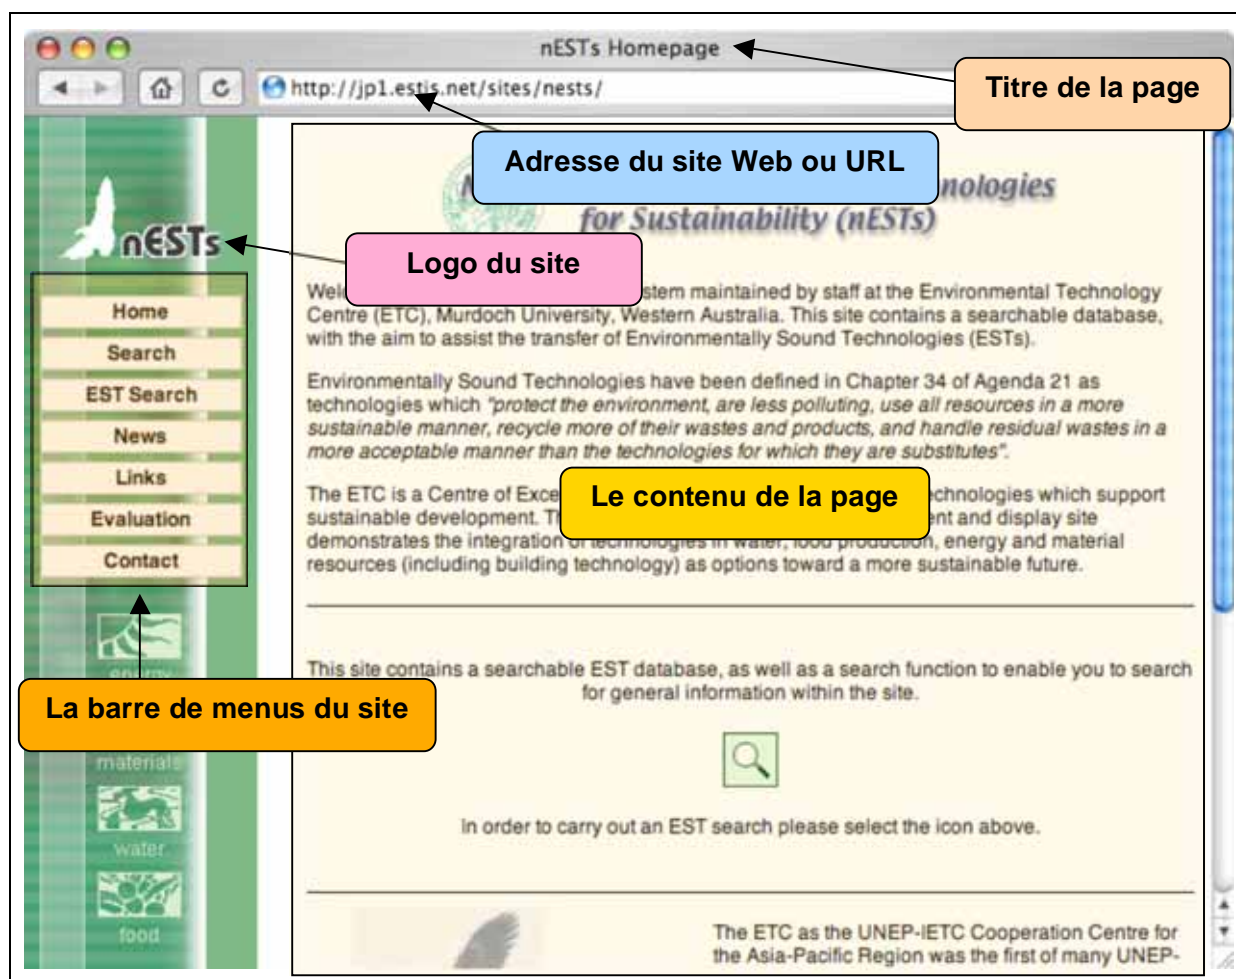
nESTs Homepage

Titre de la page

http://jp1.estis.net/sites/nests/

Adresse du site Web ou URL

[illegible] nologies for Sustainability (nESTs)

nESTs

Logo du site

Home
Search
EST Search
News
Links
Evaluation
Contact

Wel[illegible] stem maintained by staff at the Environmental Technology Centre (ETC), Murdoch University, Western Australia. This site contains a searchable database, with the aim to assist the transfer of Environmentally Sound Technologies (ESTs).

Environmentally Sound Technologies have been defined in Chapter 34 of Agenda 21 as technologies which "protect the environment, are less polluting, use all resources in a more sustainable manner, recycle more of their wastes and products, and handle residual wastes in a more acceptable manner than the technologies for which they are substitutes".

The ETC is a Centre of Exce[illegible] chnologies which support sustainable development. T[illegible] nt and display site demonstrates the integration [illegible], energy and material resources (including building technology) as options toward a more sustainable future.

Le contenu de la page

This site contains a searchable EST database, as well as a search function to enable you to search for general information within the site.

In order to carry out an EST search please select the icon above.

La barre de menus du site

materials
water
food

The ETC as the UNEP-IETC Cooperation Centre for the Asia-Pacific Region was the first of many UNEP-